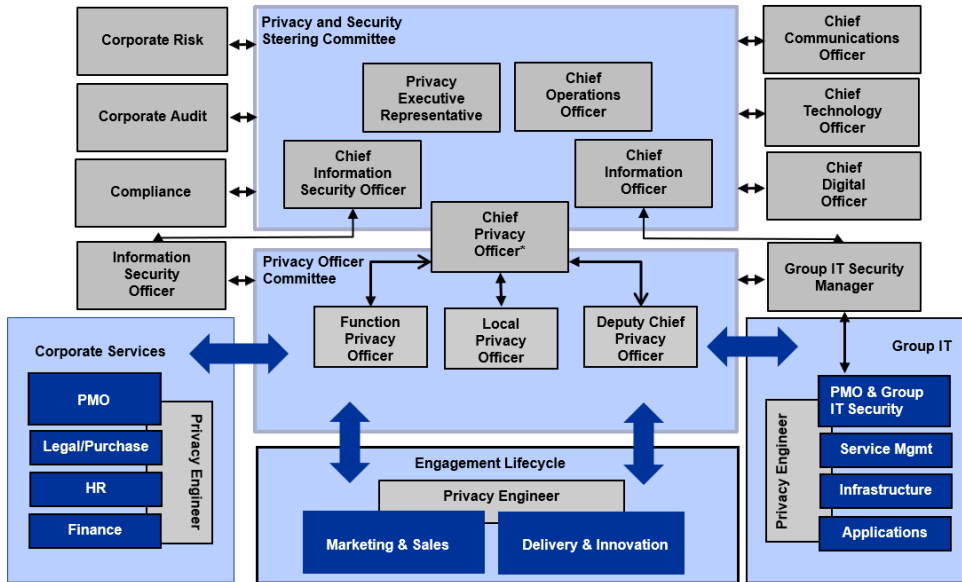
Corporate Risk

Corporate Audit

Compliance

Information Security Officer

Privacy and Security Steering Committee

Privacy Executive Representative

Chief Operations Officer

Chief Information Security Officer

Chief Information Officer

Chief Communications Officer

Chief Technology Officer

Chief Digital Officer

Chief Privacy Officer*

Privacy Officer Committee

Function Privacy Officer

Local Privacy Officer

Deputy Chief Privacy Officer

Group IT Security Manager

Corporate Services

PMO

Legal/Purchase

HR

Finance

Privacy Engineer

Group IT

PMO & Group IT Security

Service Mgmt

Infrastructure

Applications

Privacy Engineer

Engagement Lifecycle

Privacy Engineer

Marketing & Sales

Delivery & Innovation